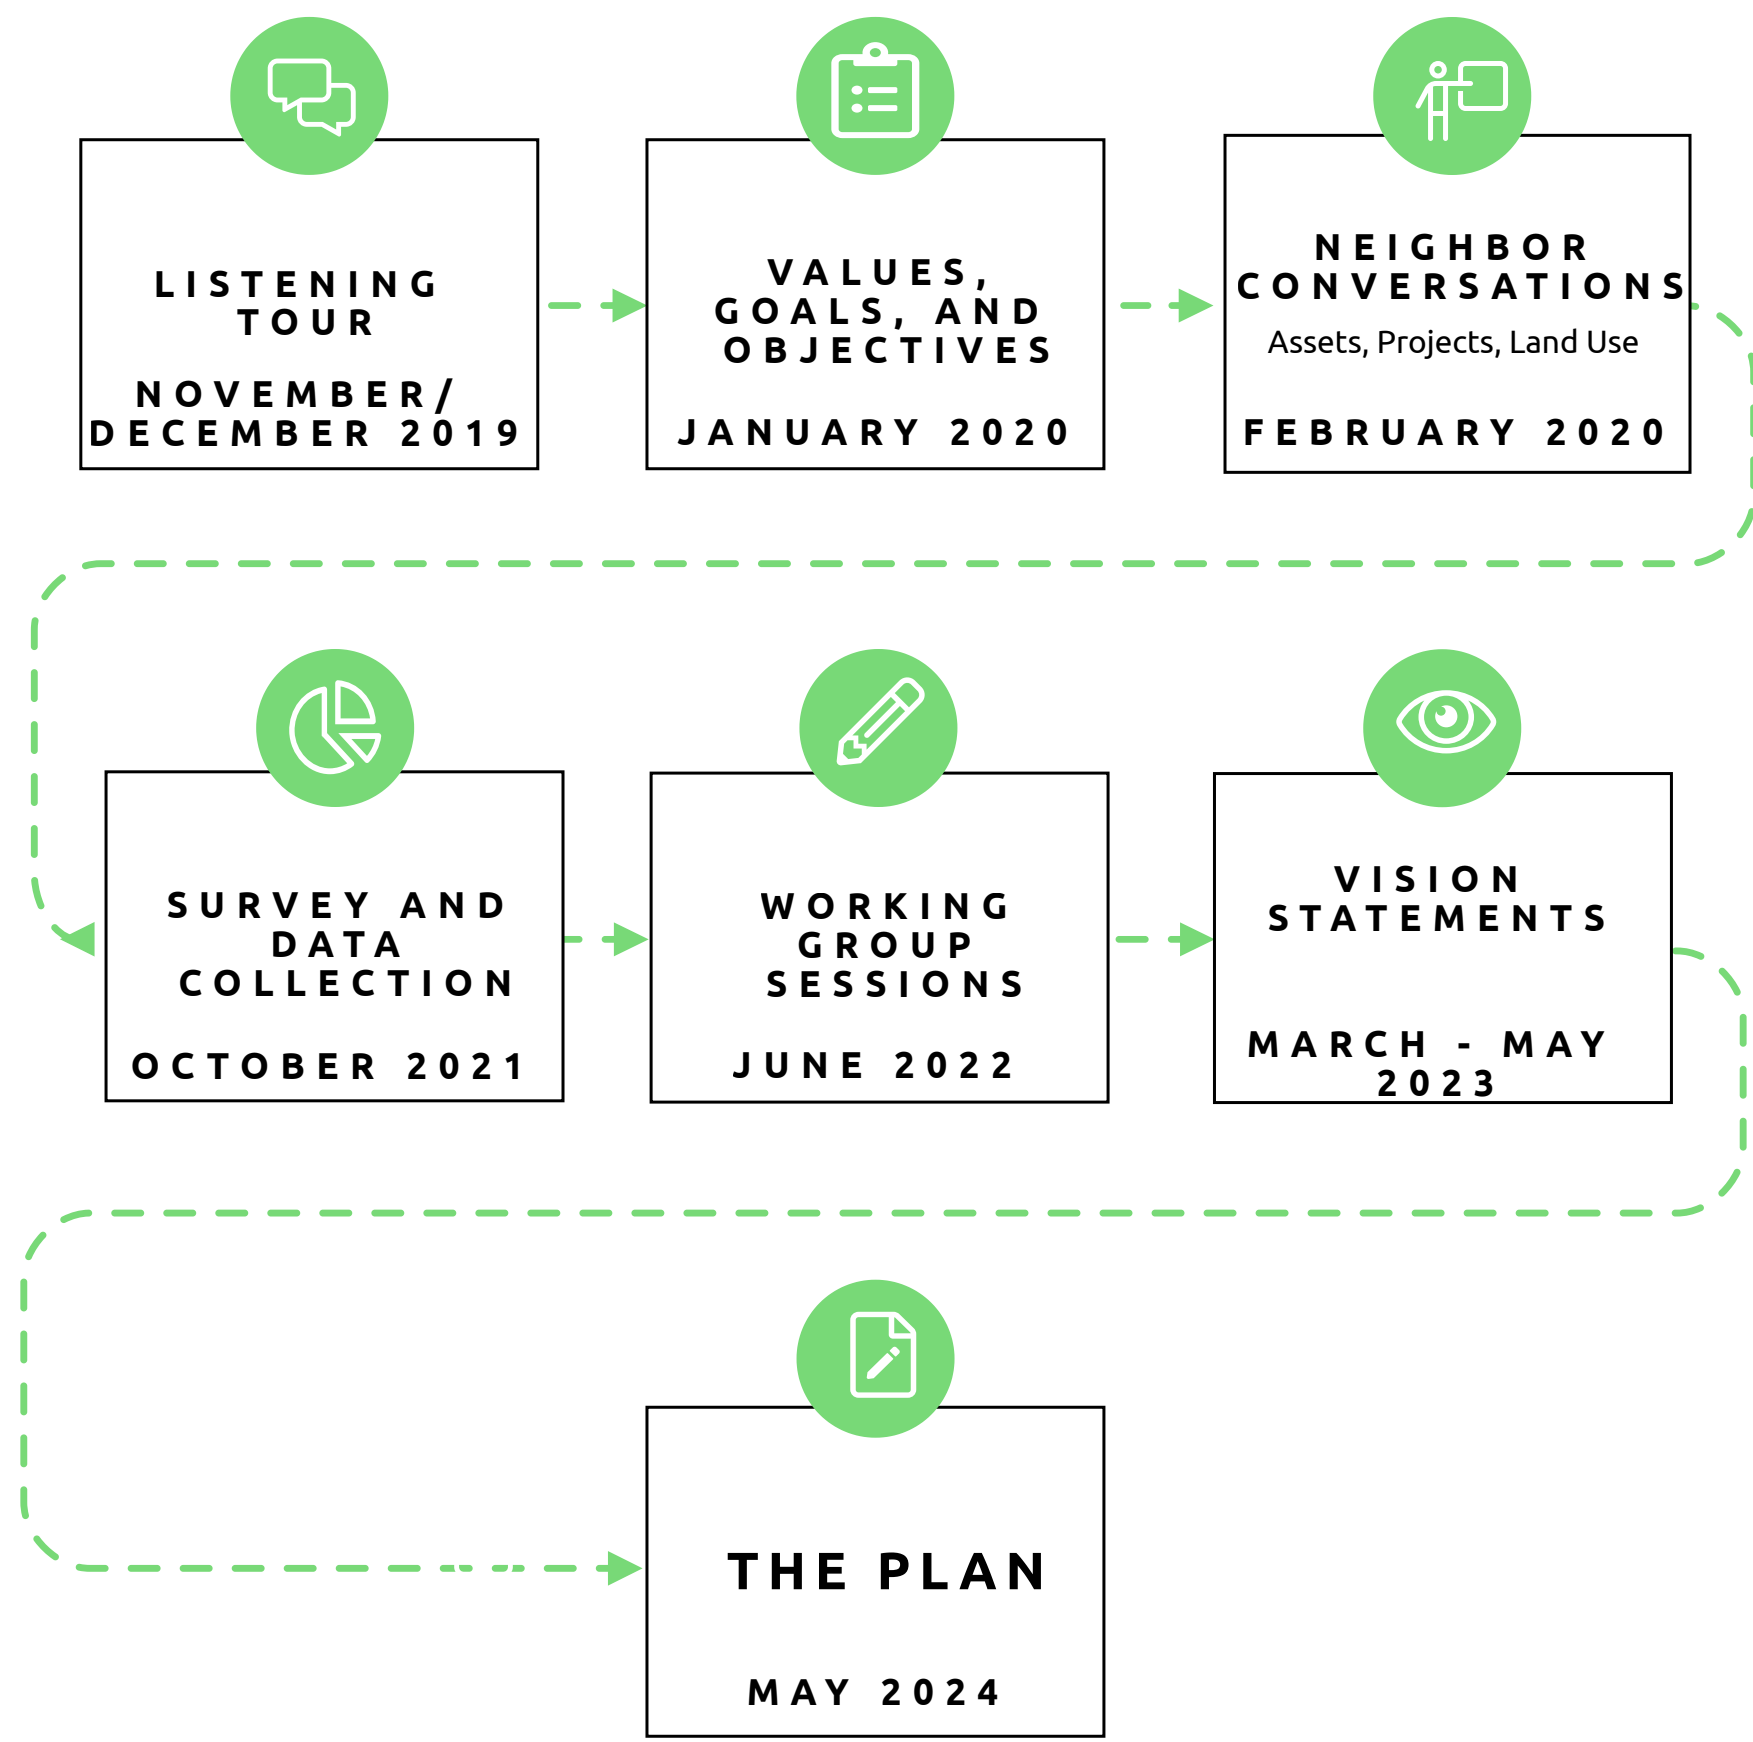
LISTENING TOUR

NOVEMBER/ DECEMBER 2019

VALUES, GOALS, AND OBJECTIVES

JANUARY 2020

NEIGHBOR CONVERSATIONS

Assets, Projects, Land Use

FEBRUARY 2020

SURVEY AND DATA COLLECTION

OCTOBER 2021

WORKING GROUP SESSIONS

JUNE 2022

VISION STATEMENTS

MARCH - MAY 2023

THE PLAN

MAY 2024